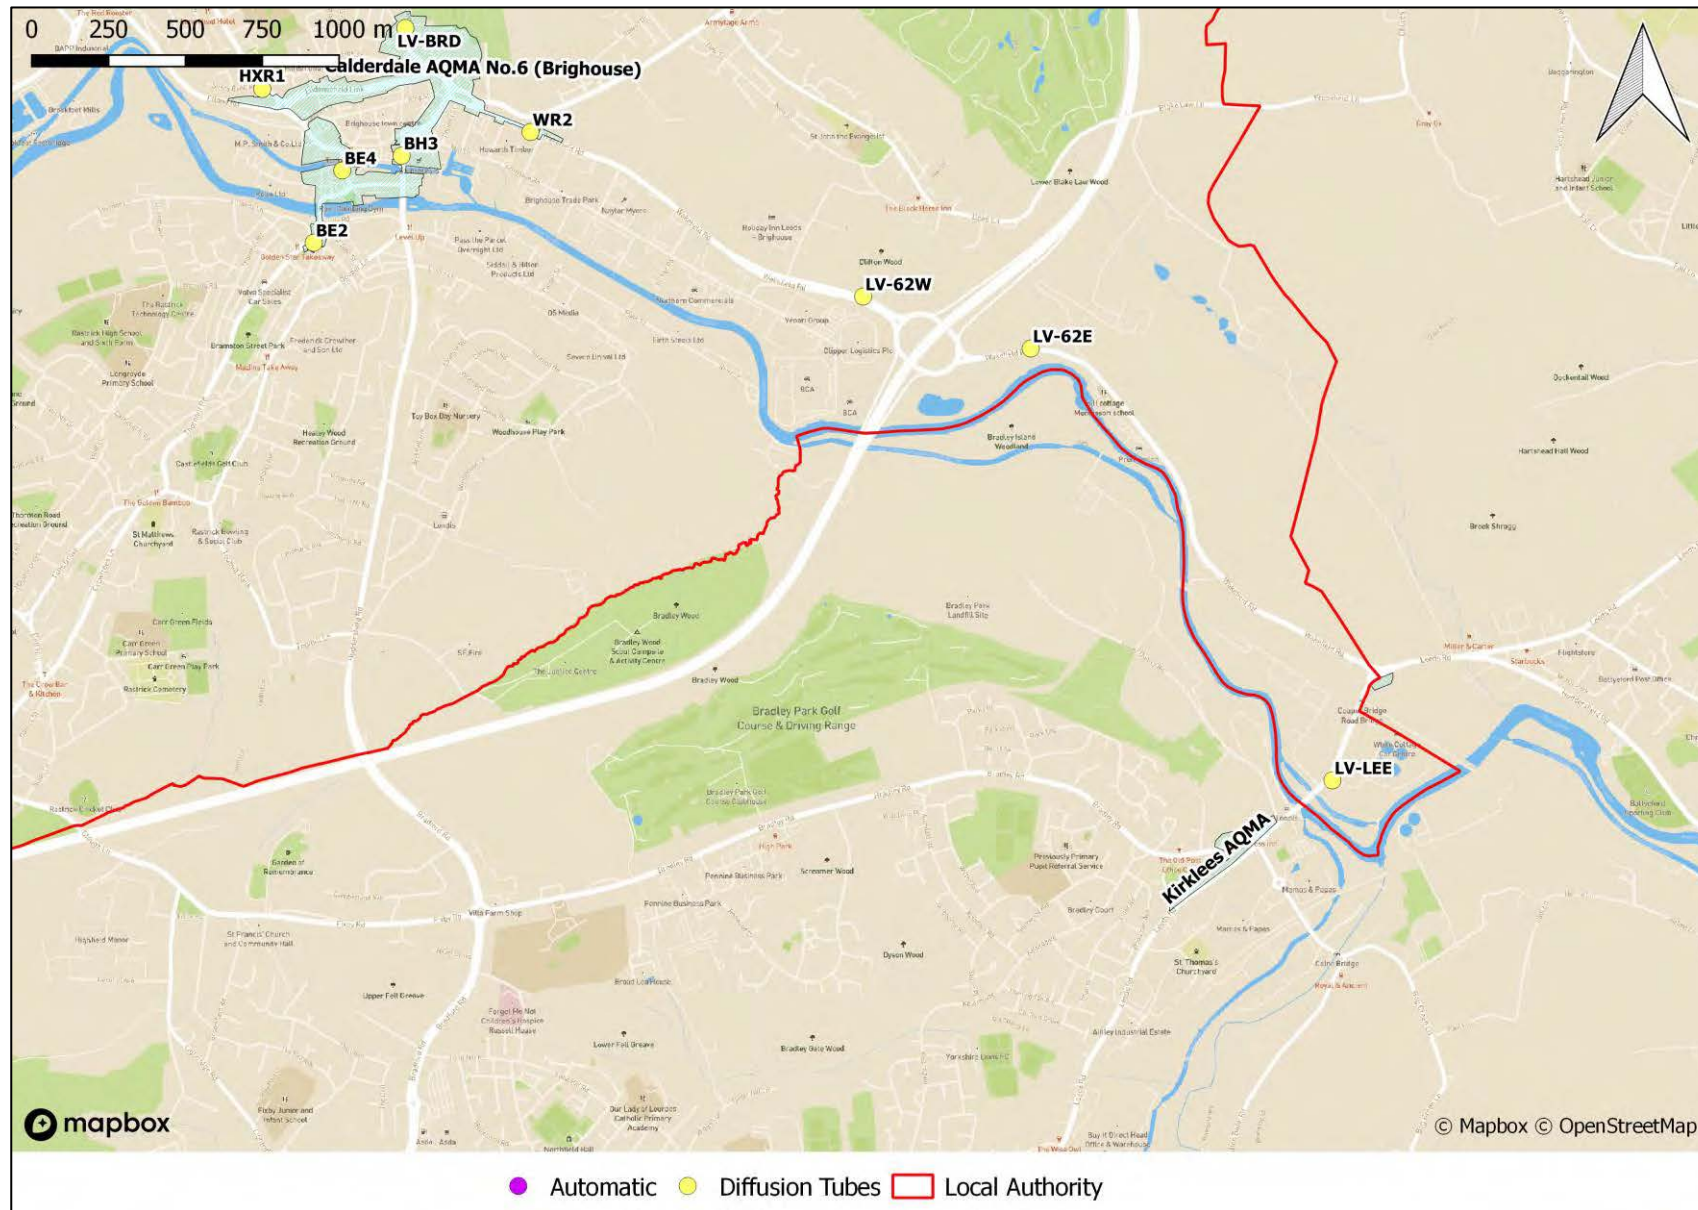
0 250 500 750 1000 m

LV-BRD

Calderdale AQMA No.6 (Brighouse)

HXR1

WR2

BE4

BH3

BE2

LV-62W

LV-62E

Bradley Park Golf Course & Driving Range

LV-LEE

Kirklees AQMA

mapbox

© Mapbox © OpenStreetMap

Automatic Diffusion Tubes Local Authority